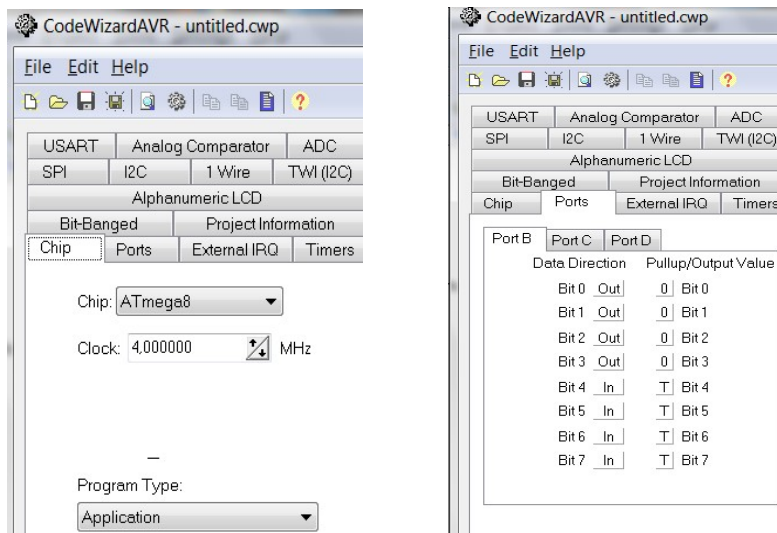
CodeWizardAVR - untitled.cwp

File Edit Help

USART | Analog Comparator | ADC
SPI | I2C | 1 Wire | TWI (I2C)
Alphanumeric LCD
Bit-Banged | Project Information
Chip | Ports | External IRQ | Timers

Chip: ATmega8

Clock: 4,000000 MHz

Program Type:

Application

CodeWizardAVR - untitled.cwp

File Edit Help

USART | Analog Comparator | ADC
SPI | I2C | 1 Wire | TWI (I2C)
Alphanumeric LCD
Bit-Banged | Project Information
Chip | Ports | External IRQ | Timers

Port B | Port C | Port D

| Data Direction | | Pullup/Output Value | |
|---|---|---|---|
| Bit 0 | Out | 0 | Bit 0 |
| Bit 1 | Out | 0 | Bit 1 |
| Bit 2 | Out | 0 | Bit 2 |
| Bit 3 | Out | 0 | Bit 3 |
| Bit 4 | In | T | Bit 4 |
| Bit 5 | In | T | Bit 5 |
| Bit 6 | In | T | Bit 6 |
| Bit 7 | In | T | Bit 7 |